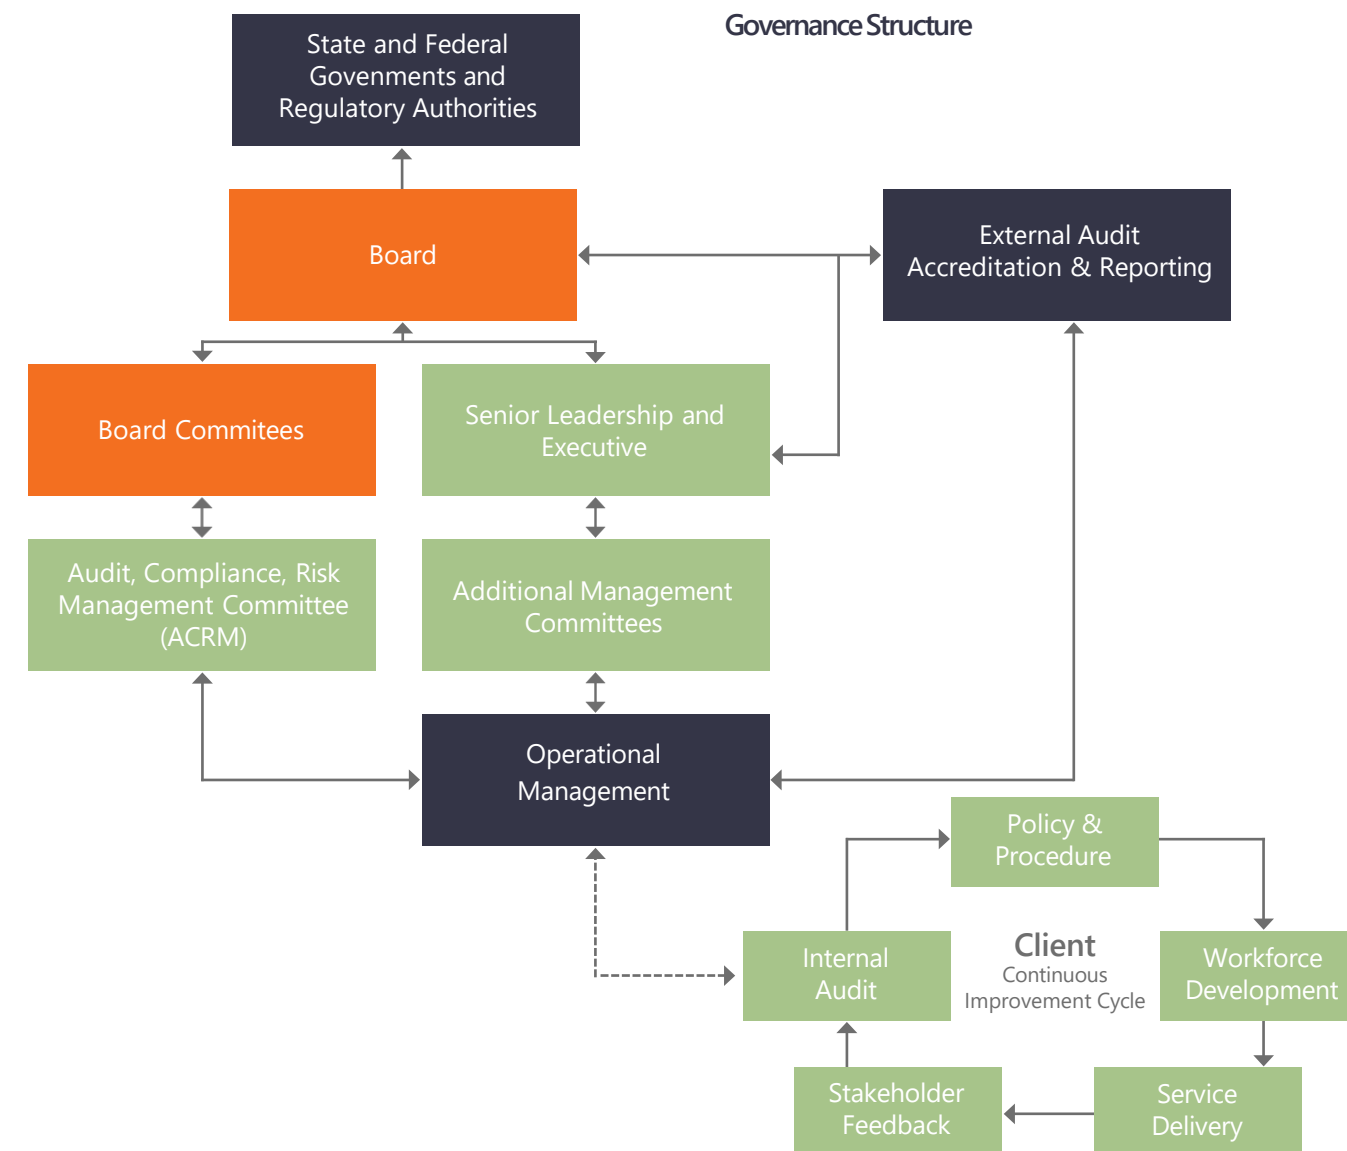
Governance Structure

State and Federal Govenments and Regulatory Authorities

Board

External Audit Accreditation & Reporting

Board Commitees

Senior Leadership and Executive

Audit, Compliance, Risk Management Committee (ACRM)

Additional Management Committees

Operational Management

Policy & Procedure

Internal Audit

Client
Continuous Improvement Cycle

Workforce Development

Stakeholder Feedback

Service Delivery